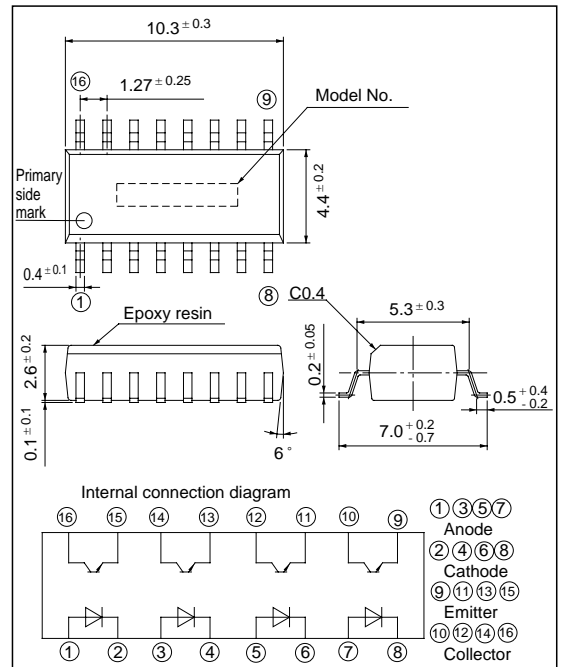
$10.3^{\pm 0.3}$

⑯ $1.27^{\pm 0.25}$ ⑨

Model No.

Primary side mark

$4.4^{\pm 0.2}$

$0.4^{\pm 0.1}$

①

Epoxy resin

⑧ C0.4

$5.3^{\pm 0.3}$

$2.6^{\pm 0.2}$

$0.2^{\pm 0.05}$

$0.5^{+0.4}_{-0.2}$

$0.1^{\pm 0.1}$

$6^{\circ}$

$7.0^{+0.2}_{-0.7}$

Internal connection diagram

⑯ ⑮ ⑭ ⑬ ⑫ ⑪ ⑩ ⑨

① ② ③ ④ ⑤ ⑥ ⑦ ⑧

①③⑤⑦ Anode

②④⑥⑧ Cathode

⑨⑪⑬⑮ Emitter

⑩⑫⑭⑯ Collector